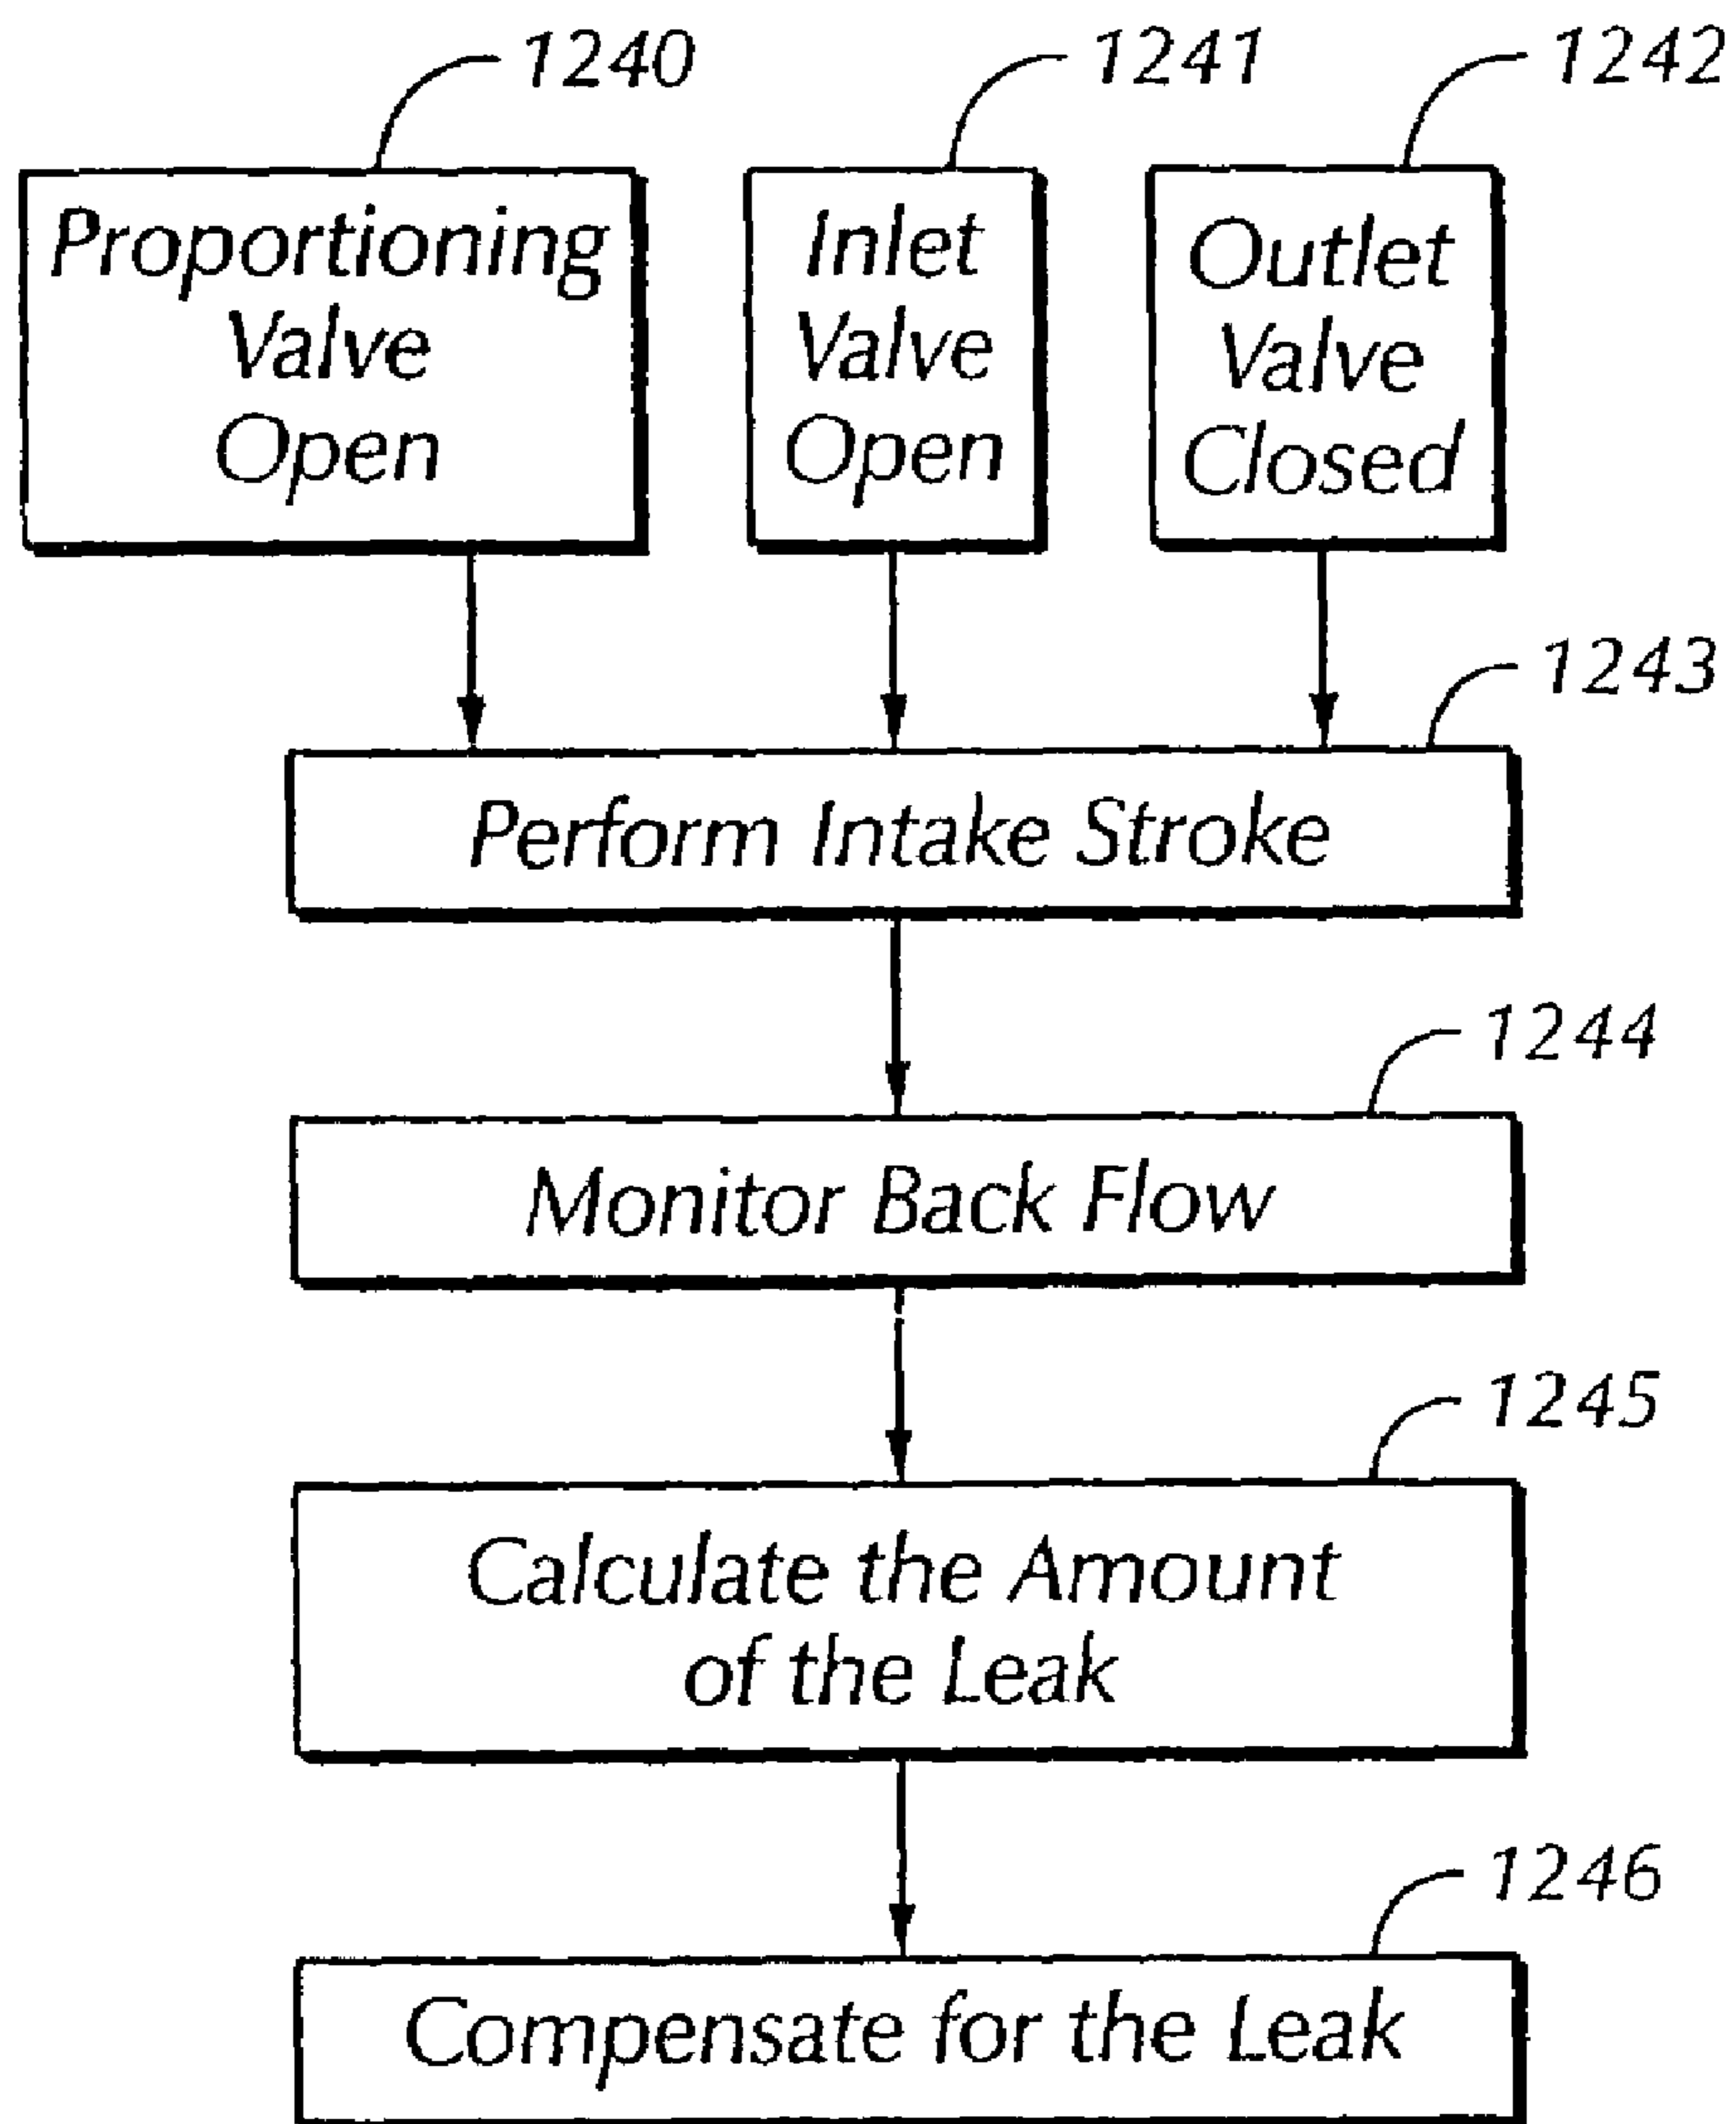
1240

Proportioning Valve Open

1241

Inlet Valve Open

1242

Outlet Valve Closed

1243

Perform Intake Stroke

1244

Monitor Back Flow

1245

Calculate the Amount of the Leak

1246

Compensate for the Leak